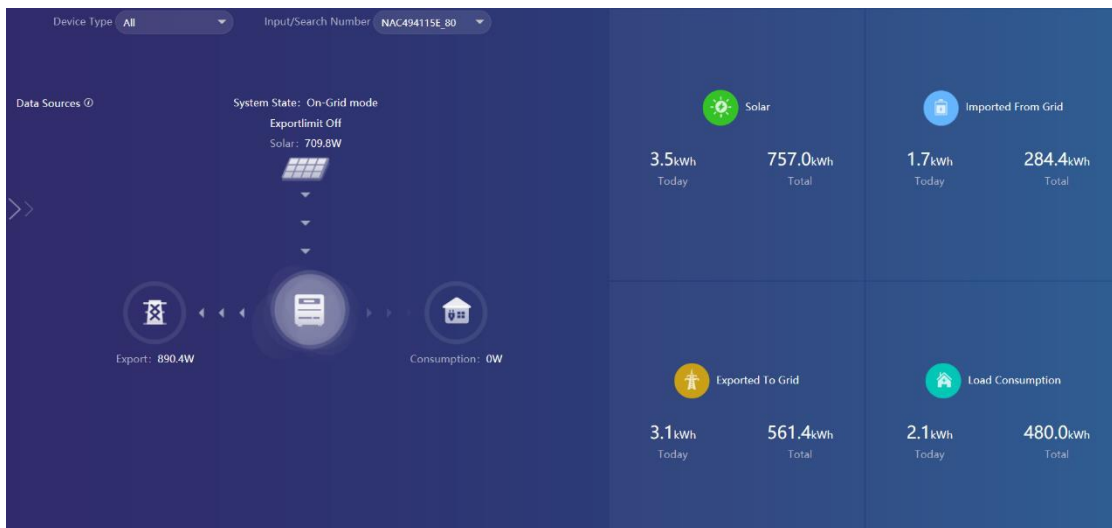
Device Type All

Input/Search Number NAC494115E_80

Data Sources

System State: On-Grid mode
Exportlimit Off
Solar: 709.8W

Export: 890.4W

Consumption: 0W

Solar
3.5kWh Today
757.0kWh Total

Imported From Grid
1.7kWh Today
284.4kWh Total

Exported To Grid
3.1kWh Today
561.4kWh Total

Load Consumption
2.1kWh Today
480.0kWh Total